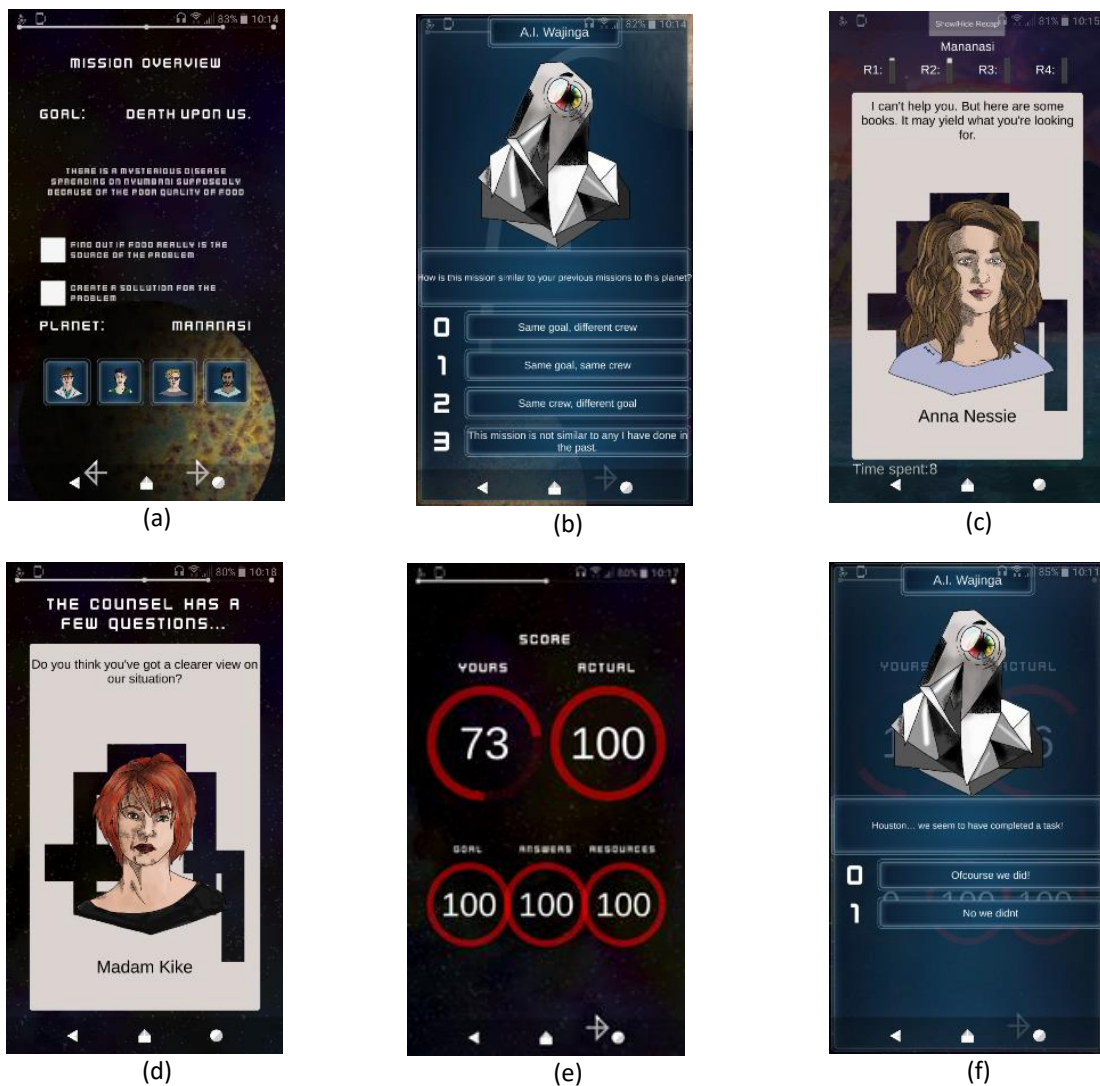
83% 10:14

MISSION OVERVIEW

GOAL: DEATH UPON US.

THERE IS A MYSTERIOUS DISEASE SPREADING ON NYUMBASI SUPPOSEDLY BECAUSE OF THE POOR QUALITY OF FOOD

FIND OUT IF FOOD REALLY IS THE SOURCE OF THE PROBLEM

CREATE A SOLLUTION FOR THE PROBLEM

PLANET: MANANASI

(a)

82% 10:14

A.I. Wajinga

How is this mission similar to your previous missions to this planet?

0 Same goal, different crew

1 Same goal, same crew

2 Same crew, different goal

3 This mission is not similar to any I have done in the past.

(b)

81% 10:15

Show/Hide Recap

Mananasi

R1: R2: R3: R4:

I can't help you. But here are some books. It may yield what you're looking for.

Anna Nessie

Time spent:8

(c)

80% 10:18

THE COUNSEL HAS A FEW QUESTIONS...

Do you think you've got a clearer view on our situation?

Madam Kike

(d)

80% 10:17

SCORE

YOURS ACTUAL

73 100

GOAL ANSWERS RESOURCES

100 100 100

(e)

85% 10:11

A.I. Wajinga

YOURS ACTUAL

Houston... we seem to have completed a task!

0 Ofcourse we did!

1 No we didnt

(f)